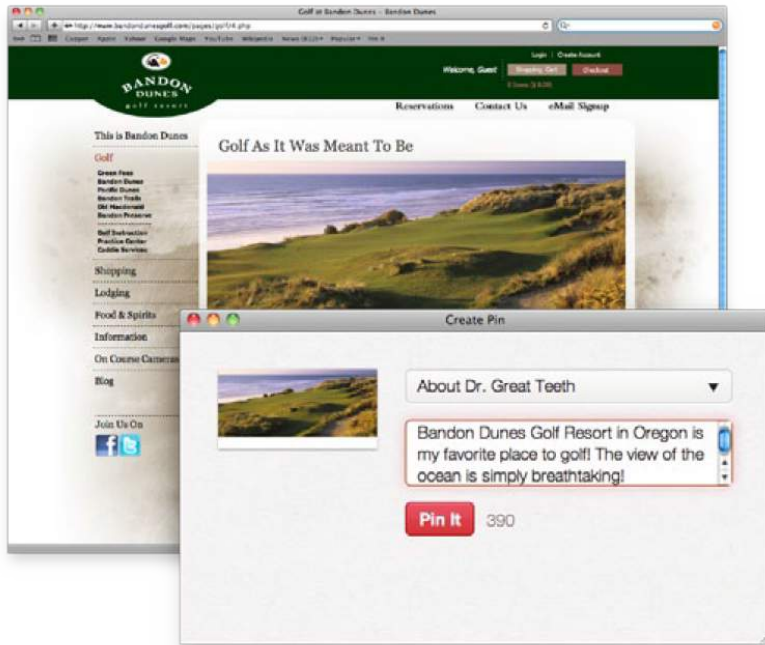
Golf at Bandon Dunes – Bandon Dunes

http://www.bandondunesgolf.com/pages/golf/4.php

BANDON DUNES golf resort

Login | Create Account

Welcome, Guest Shopping Cart Checkout

Reservations Contact Us eMail Signup

This is Bandon Dunes

Golf

Green Fees
Bandon Dunes
Pacific Dunes
Bandon Trails
Old Macdonald
Bandon Preserve

Golf Instruction
Practice Center
Caddie Services

Shopping

Lodging

Food & Spirits

Information

On Course Cameras

Blog

Join Us On

Golf As It Was Meant To Be

Create Pin

About Dr. Great Teeth

Bandon Dunes Golf Resort in Oregon is my favorite place to golf! The view of the ocean is simply breathtaking!

Pin It 390